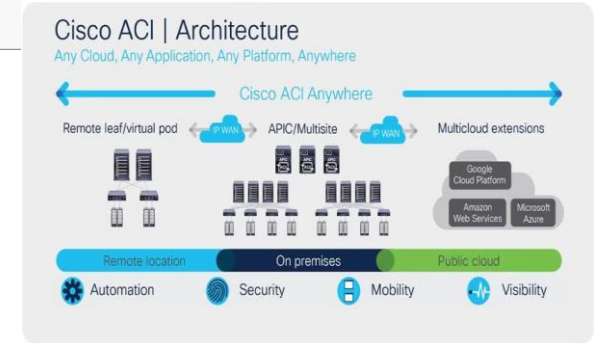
Cisco ACI | Architecture

Any Cloud, Any Application, Any Platform, Anywhere

Cisco ACI Anywhere

Remote leaf/virtual pod

IP WAN

APIC/Multisite

IP WAN

Multicloud extensions

Google Cloud Platform

Amazon Web Services

Microsoft Azure

Remote location

On premises

Public cloud

Automation

Security

Mobility

Visibility